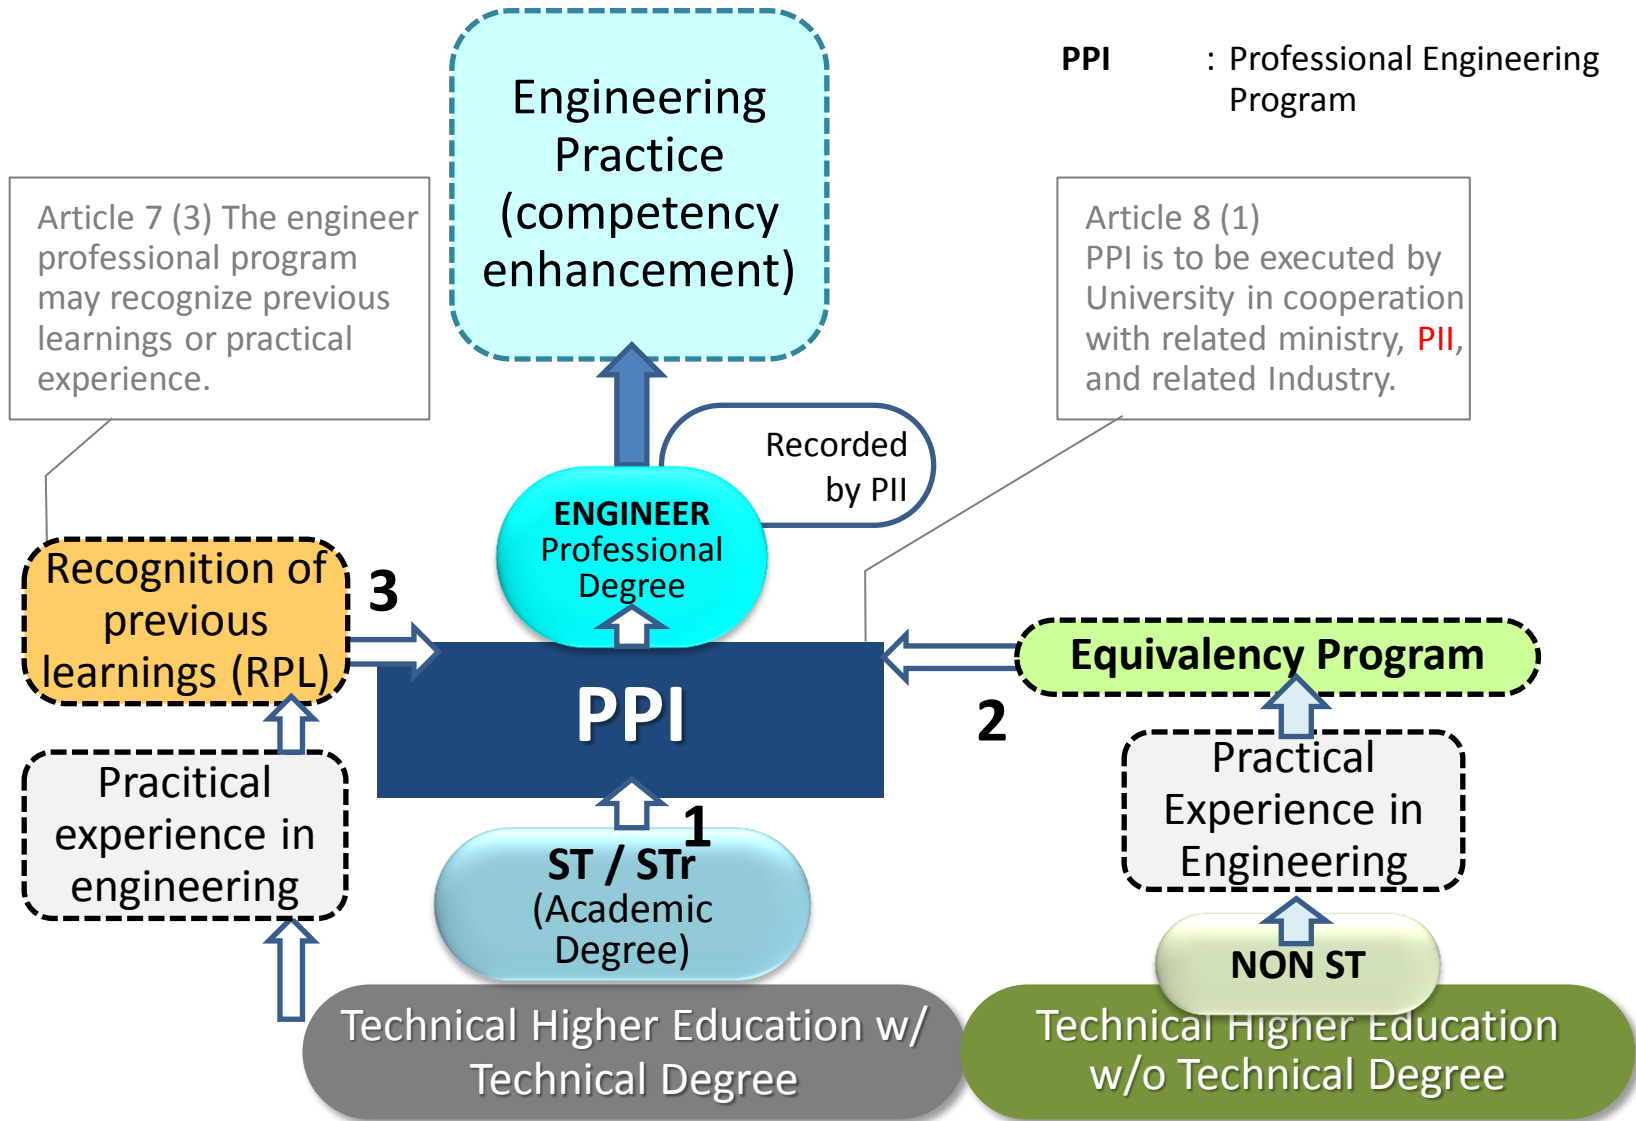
Engineering Practice (competency enhancement)

PPI : Professional Engineering Program

Article 7 (3) The engineer professional program may recognize previous learnings or practical experience.

Article 8 (1)
PPI is to be executed by University in cooperation with related ministry, PII, and related Industry.

Recorded by PII

ENGINEER Professional Degree

Recognition of previous learnings (RPL)

3

PPI

Equivalency Program

2

Pracitical experience in engineering

1

ST / STr (Academic Degree)

Practical Experience in Engineering

NON ST

Technical Higher Education w/ Technical Degree

Technical Higher Education w/o Technical Degree